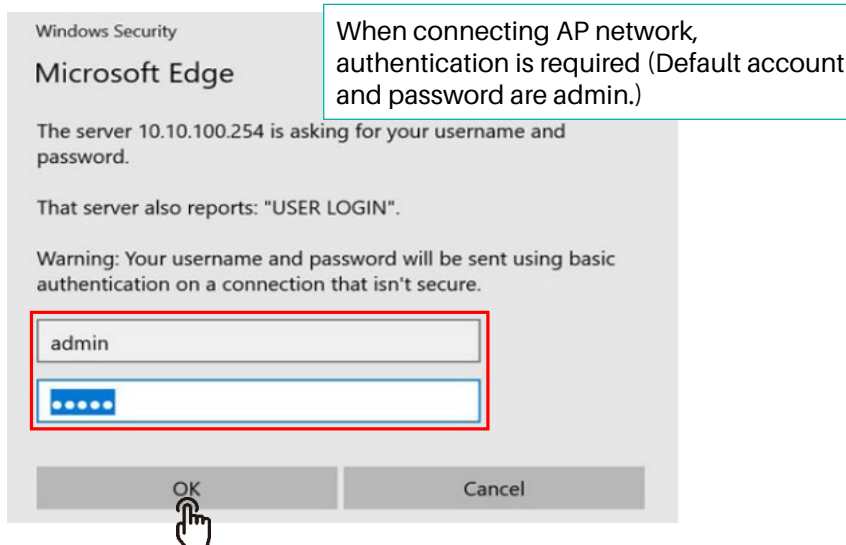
Windows Security

Microsoft Edge

When connecting AP network, authentication is required (Default account and password are admin.)

The server 10.10.100.254 is asking for your username and password.

That server also reports: "USER LOGIN".

Warning: Your username and password will be sent using basic authentication on a connection that isn't secure.

admin

•••••

OK

Cancel